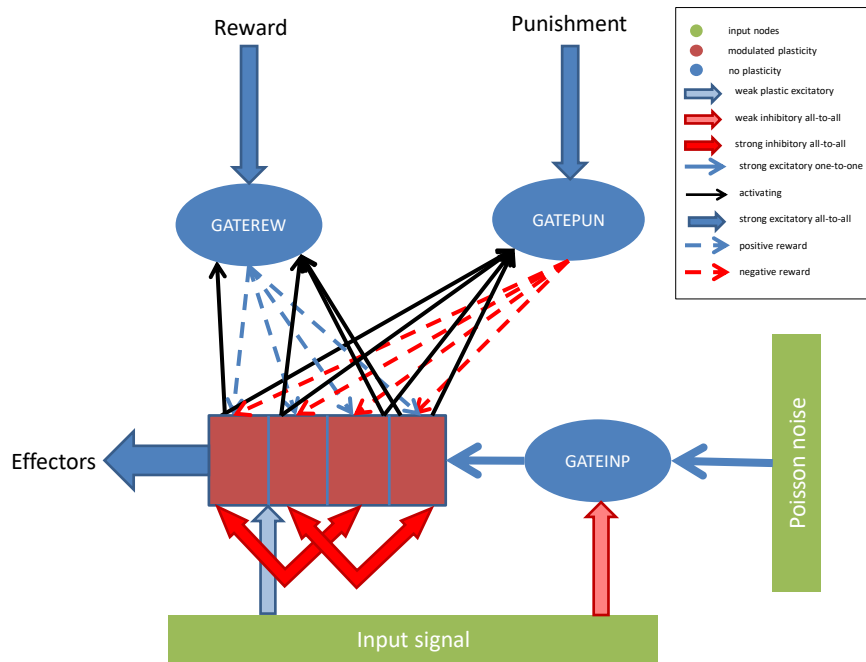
Reward

Punishment

input nodes
modulated plasticity
no plasticity
weak plastic excitatory
weak inhibitory all-to-all
strong inhibitory all-to-all
strong excitatory one-to-one
activating
strong excitatory all-to-all
positive reward
negative reward

GATEREW

GATEPUN

Effectors

GATEINP

Poisson noise

Input signal